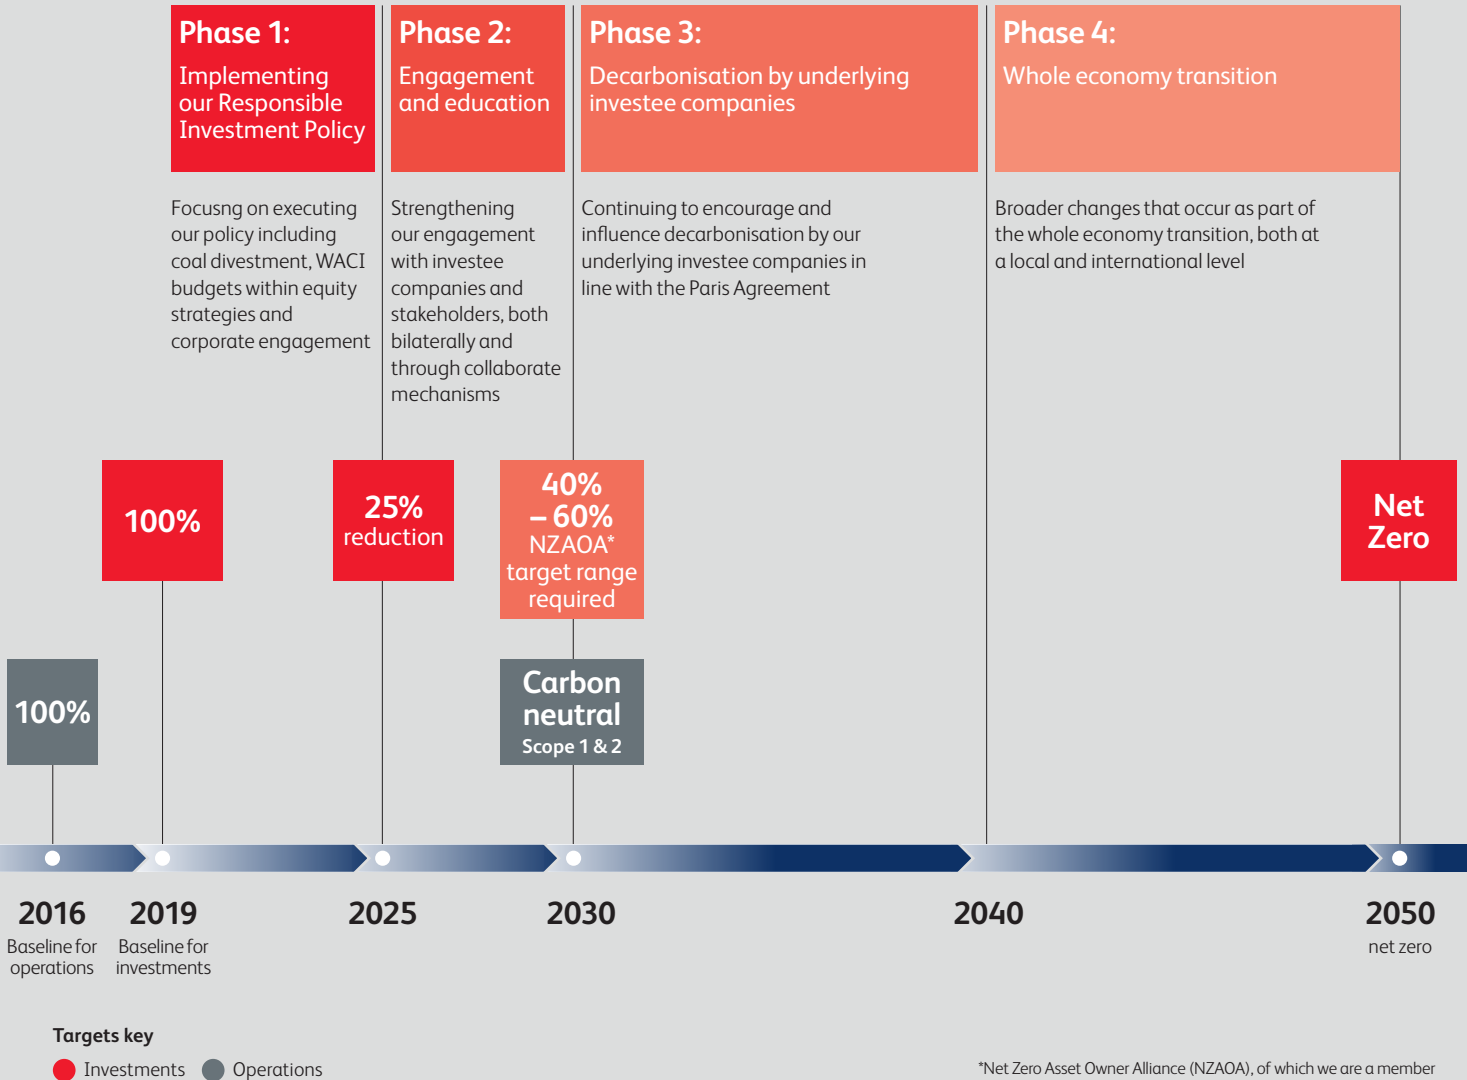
Phase 1:
Implementing our Responsible Investment Policy

Phase 2:
Engagement and education

Phase 3:
Decarbonisation by underlying investee companies

Phase 4:
Whole economy transition

Focusng on executing our policy including coal divestment, WACI budgets within equity strategies and corporate engagement

Strengthening our engagement with investee companies and stakeholders, both bilaterally and through collaborate mechanisms

Continuing to encourage and influence decarbonisation by our underlying investee companies in line with the Paris Agreement

Broader changes that occur as part of the whole economy transition, both at a local and international level

100%

25% reduction

40% – 60% NZAOA* target range required

Net Zero

100%

Carbon neutral
Scope 1 & 2

2016
Baseline for operations

2019
Baseline for investments

2025

2030

2040

2050
net zero

Targets key
Investments Operations

*Net Zero Asset Owner Alliance (NZAOA), of which we are a member